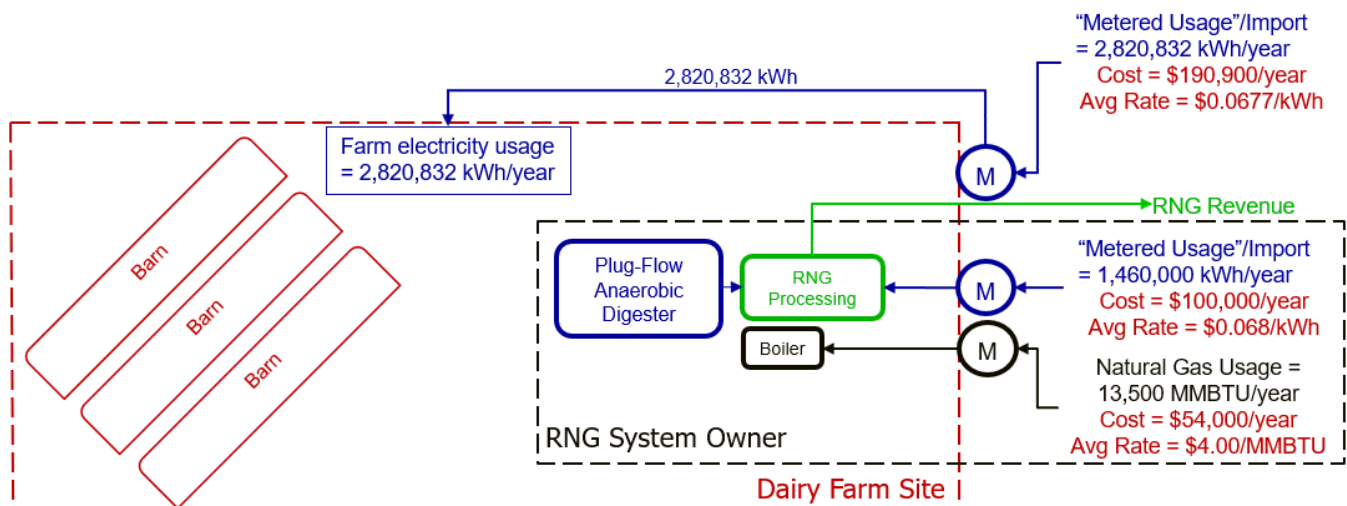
“Metered Usage”/Import
= 2,820,832 kWh/year
Cost = \$190,900/year
Avg Rate = \$0.0677/kWh

2,820,832 kWh

Farm electricity usage
= 2,820,832 kWh/year

M

RNG Revenue

Barn

Barn

Barn

Plug-Flow Anaerobic Digester

RNG Processing

M

“Metered Usage”/Import
= 1,460,000 kWh/year
Cost = \$100,000/year
Avg Rate = \$0.068/kWh

Boiler

M

Natural Gas Usage =
13,500 MMBTU/year
Cost = \$54,000/year
Avg Rate = \$4.00/MMBTU

RNG System Owner

Dairy Farm Site